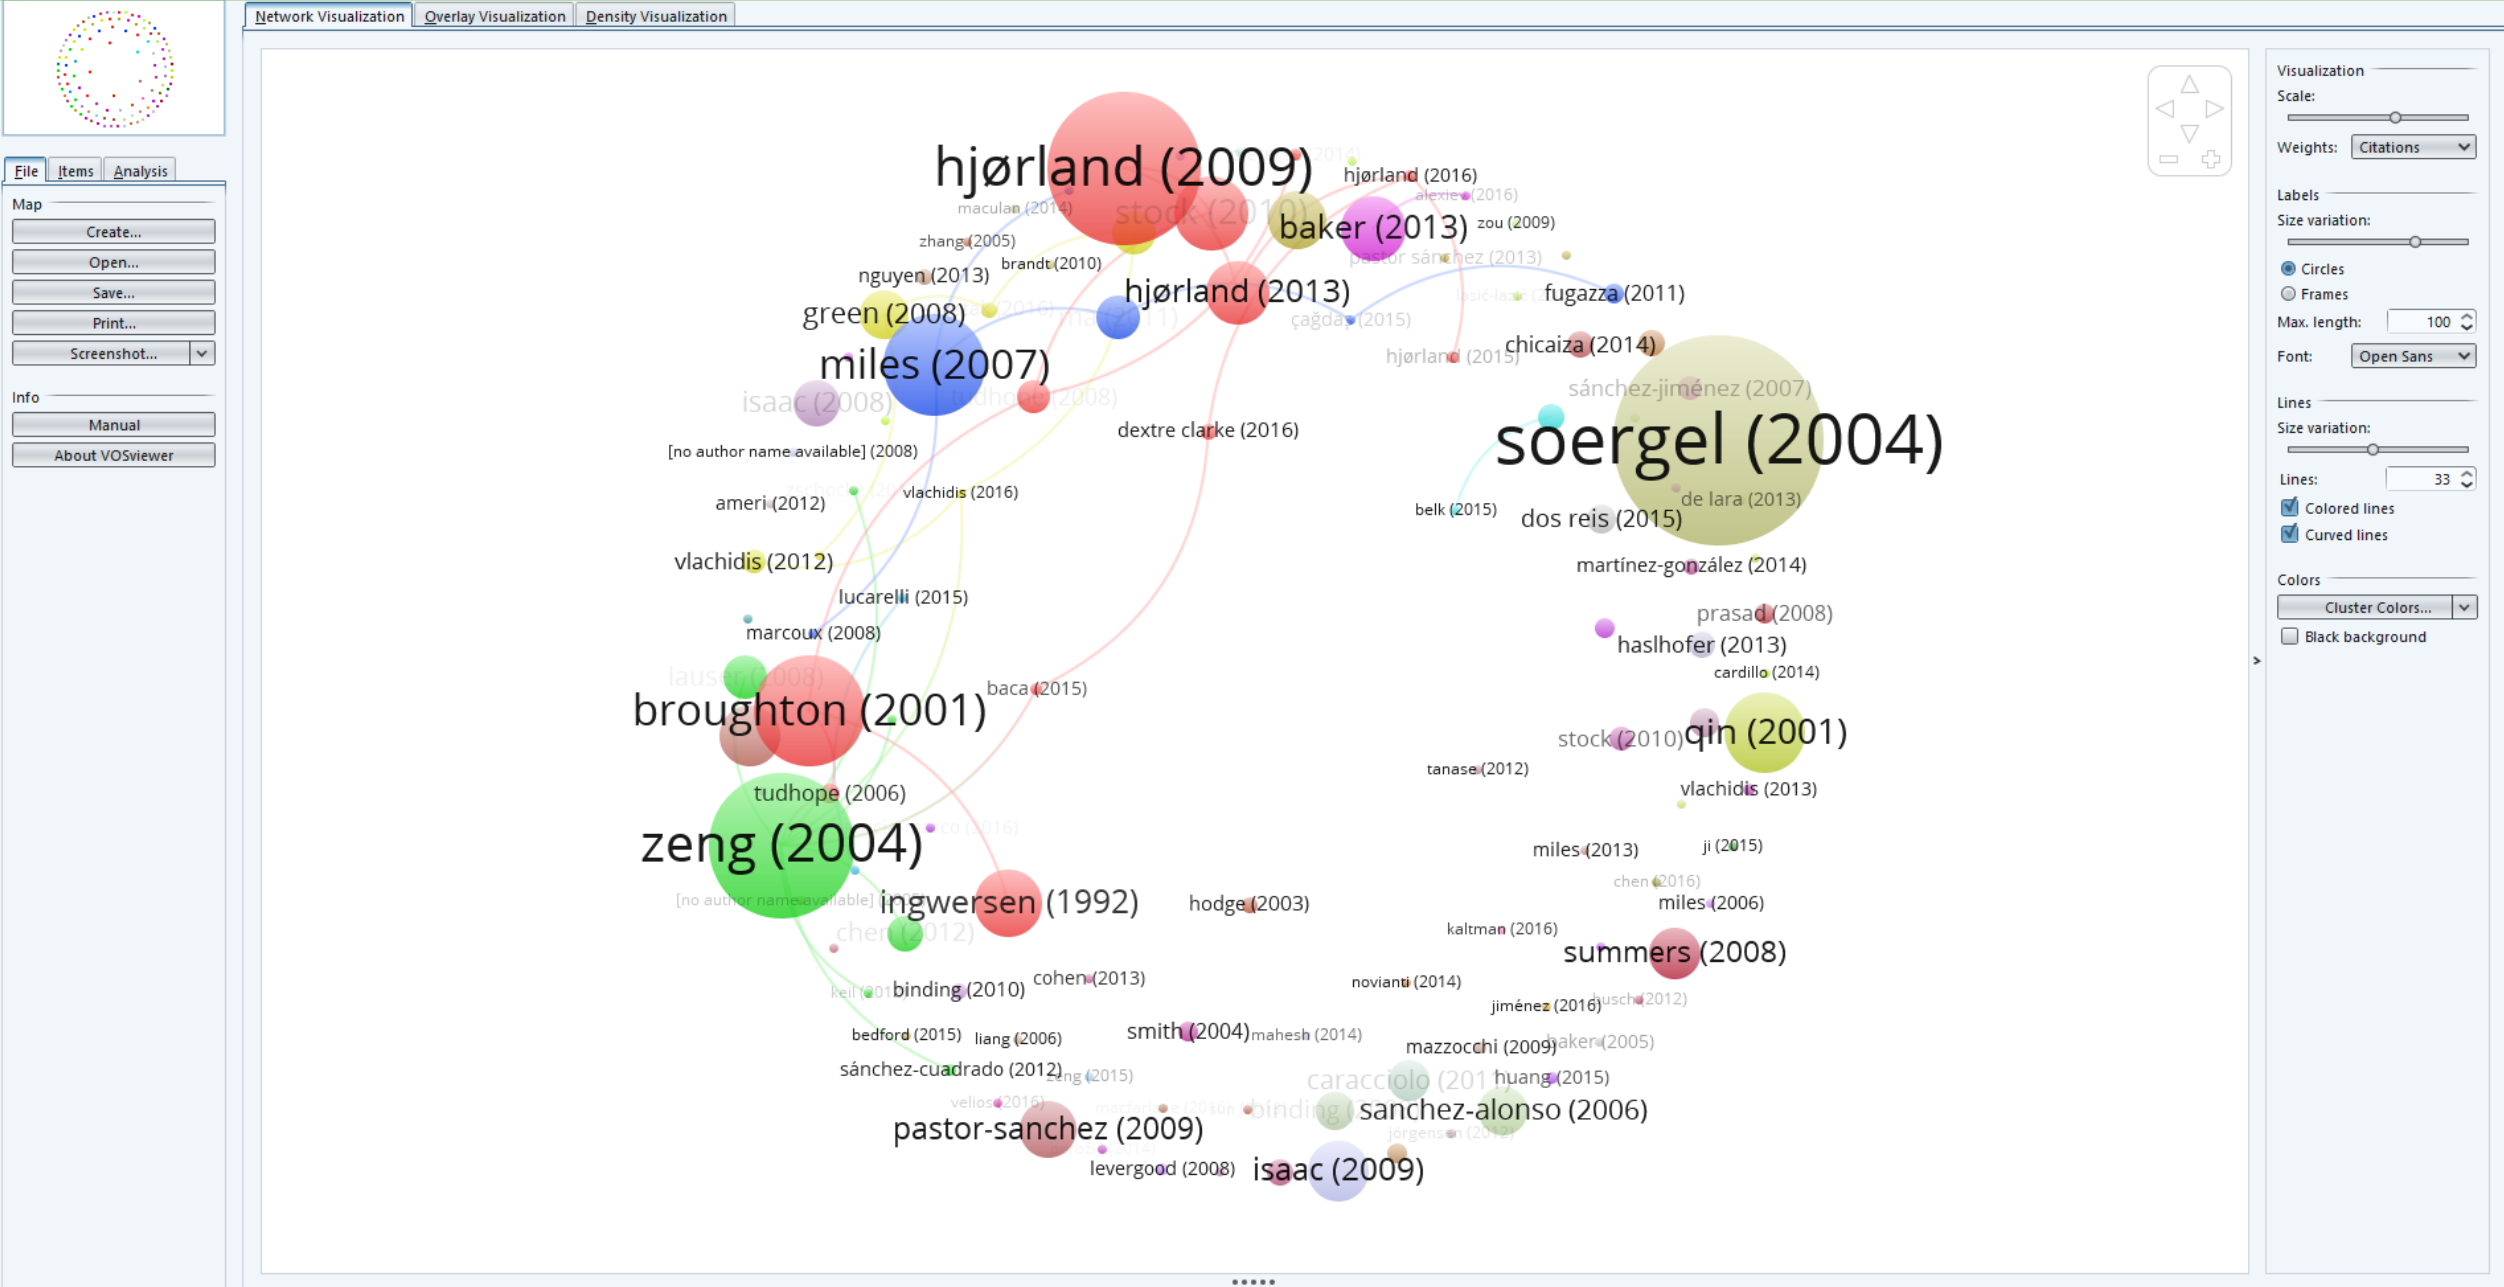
Network Visualization | Overlay Visualization | Density Visualization

File | Items | Analysis

Map
Create...
Open...
Save...
Print...
Screenshot...

Info
Manual
About VOSviewer

hjørland (2009)
hjørland (2016)
maculan (2014)
alexiev (2016)
stock (2010)
baker (2013)
zou (2009)
zhang (2005)
brandt (2010)
pastor sánchez (2013)
nguyen (2013)
hjørland (2013)
fugazza (2011)
green (2008)
çağdaş (2015)
miles (2007)
chicaiza (2014)
hjørland (2015)
isaac (2008)
sánchez-jiménez (2007)
dextre clarke (2016)
soergel (2004)
[no author name available] (2008)
vlachidis (2016)
de lara (2013)
ameri (2012)
belk (2015)
dos reis (2015)
vlachidis (2012)
martínez-gonzález (2014)
lucarelli (2015)
prasad (2008)
marcoux (2008)
haslhofer (2013)
cardillo (2014)
lauser (2008)
baca (2015)
broughton (2001)
stock (2010)
qin (2001)
tanase (2012)
tudhope (2006)
vlachidis (2013)
zeng (2004)
miles (2013)
ji (2015)
chen (2016)
[no author name available]
ingwersen (1992)
hodge (2003)
miles (2006)
chen (2012)
kaltman (2016)
summers (2008)
keil (2010)
binding (2010)
cohen (2013)
novianti (2014)
jiménez (2016)
busch (2012)
bedford (2015)
liang (2006)
smith (2004)
mahesh (2014)
mazzocchi (2009)
baker (2005)
sánchez-cuadrado (2012)
zeng (2015)
caracciolo (2013)
huang (2015)
velios (2016)
binding
sanchez-alonso (2006)
jörgensen (2012)
pastor-sanchez (2009)
levergood (2008)
isaac (2009)

Visualization
Scale:
Weights: Citations
Labels
Size variation:
Circles
Frames
Max. length: 100
Font: Open Sans
Lines
Size variation:
Lines: 33
Colored lines
Curved lines
Colors
Cluster Colors...
Black background